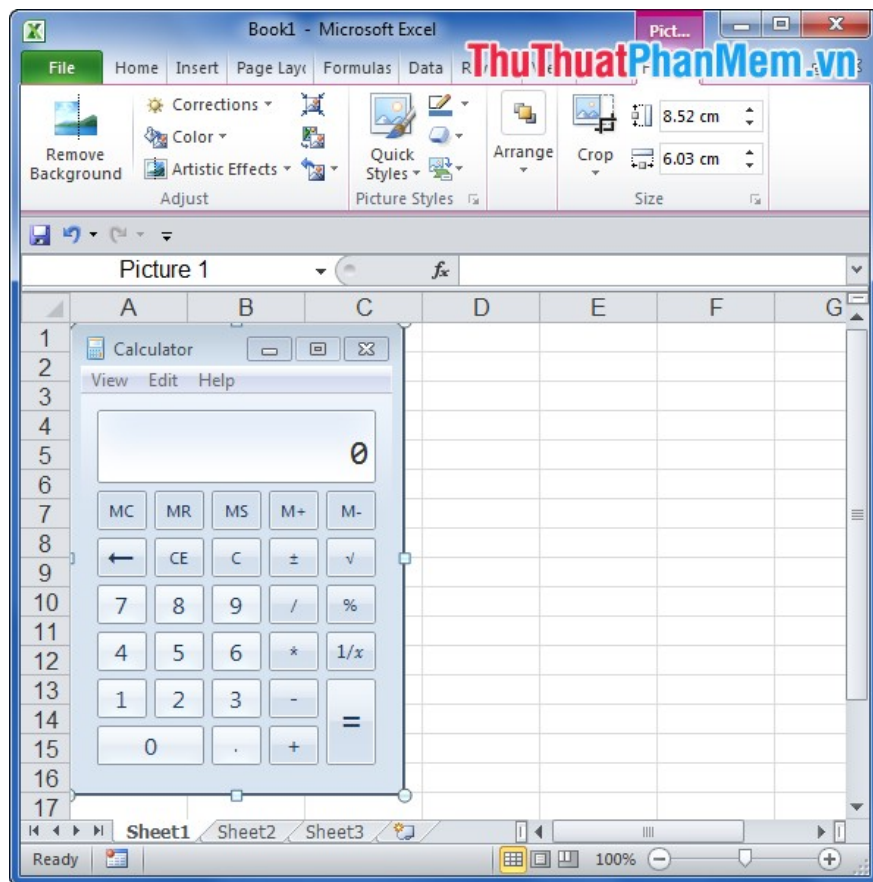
Book1 - Microsoft Excel
Pict...
File Home Insert Page Layo Formulas Data R
ThuThuatPhanMem.vn
Remove Background
Corrections
Color
Artistic Effects
Adjust
Quick Styles
Picture Styles
Arrange
Crop
8.52 cm
6.03 cm
Size
Picture 1
$f_x$
A B C D E F G
1
2
3
4
5
6
7
8
9
10
11
12
13
14
15
16
17
Calculator
View Edit Help
0
MC MR MS M+ M-
← CE C ± √
7 8 9 / %
4 5 6 * 1/x
1 2 3 - =
0 . +
Sheet1 Sheet2 Sheet3
Ready
100%